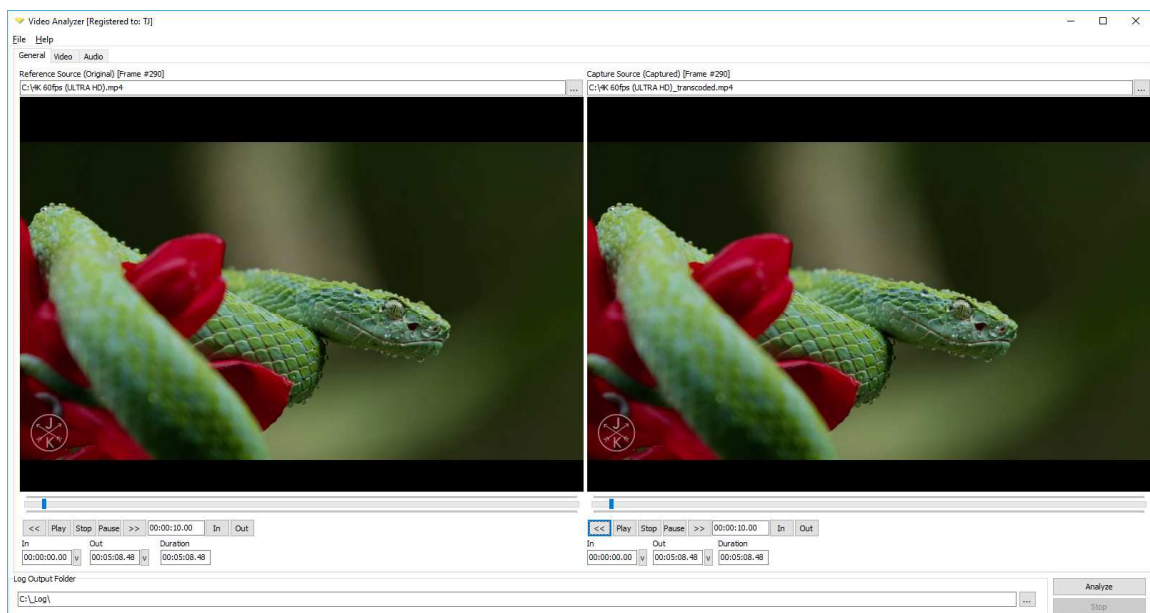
Video Analyzer [Registered to: TJ]

File Help

General Video Audio

Reference Source (Original) [Frame #290]

C:\4K 60fps (ULTRA HD).mp4

...

J K

<< Play Stop Pause >> 00:00:10.00 In Out

In 00:00:00.00 v

Out 00:05:08.48 v

Duration 00:05:08.48

Capture Source (Captured) [Frame #290]

C:\4K 60fps (ULTRA HD)_transcoded.mp4

...

J K

<< Play Stop Pause >> 00:00:10.00 In Out

In 00:00:00.00 v

Out 00:05:08.48 v

Duration 00:05:08.48

Log Output Folder

C:\_Log\

...

Analyze

Stop